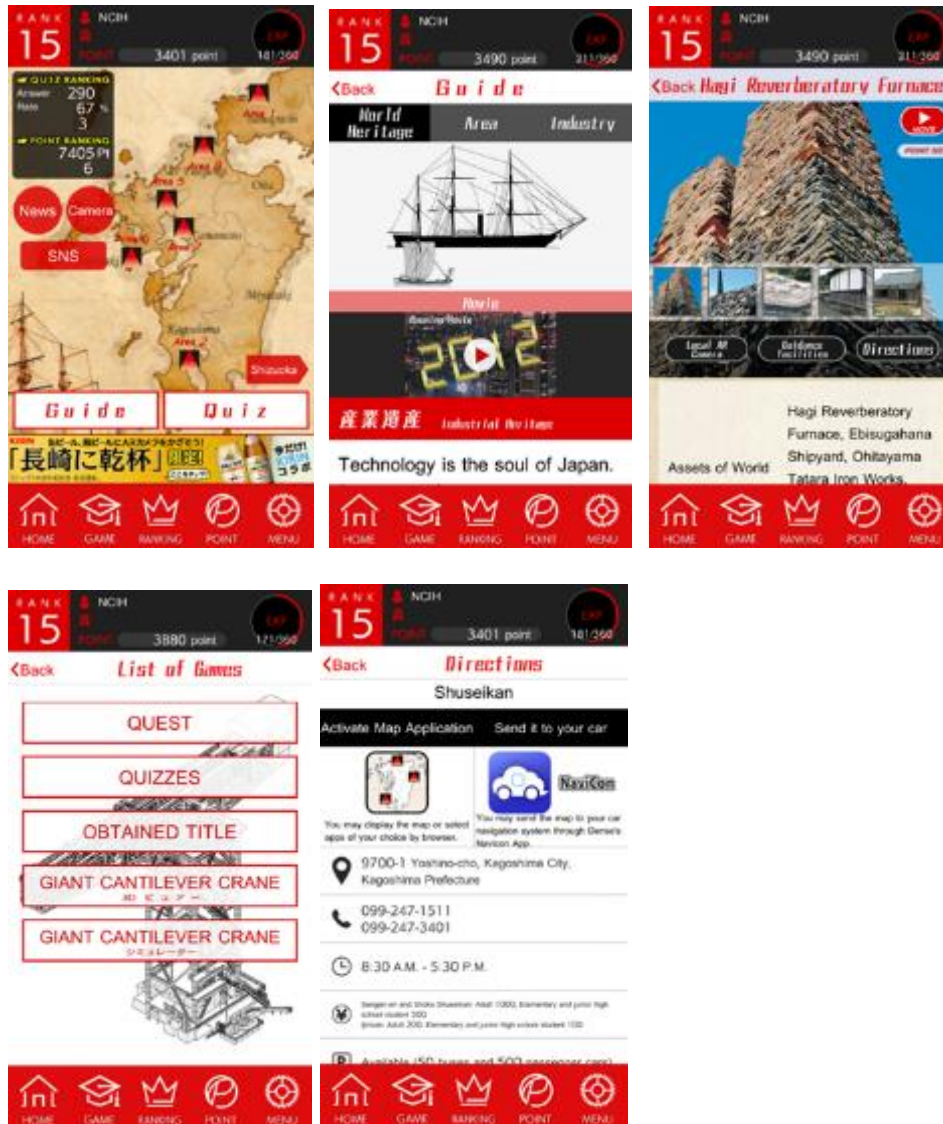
RANK 15 NCIH POINT 3401 point EXP 181/360

QUIZ RANKING
Answer 290
Rate 67 %
3

POINT RANKING
7405 Pt
6

News Camera
SNS
Area 5
Area 2
Shizuoka
Guide Quiz

「長崎に乾杯」

HOME GAME RANKING POINT MENU

RANK 15 NCIH POINT 3490 point EXP 211/360

Back Guide
World Heritage Area Industry
Movie
2012
産業遺産 Industrial Heritage
Technology is the soul of Japan.

HOME GAME RANKING POINT MENU

RANK 15 NCIH POINT 3490 point EXP 211/360

Back Hagi Reverberatory Furnace
MOVIE
Local AR Camera Guidance facilities Directions
Assets of World
Hagi Reverberatory Furnace, Ebisugahana Shipyard, Ohitayama Tatara Iron Works,

HOME GAME RANKING POINT MENU

RANK 15 NCIH POINT 3880 point EXP 171/360

Back List of Games
QUEST
QUIZZES
OBTAINED TITLE
GIANT CANTILEVER CRANE
GIANT CANTILEVER CRANE
シミュレーター

HOME GAME RANKING POINT MENU

RANK 15 NCIH POINT 3401 point EXP 181/360

Back Directions
Shuseikan
Activate Map Application Send it to your car
NaviCon
You may display the map or select apps of your choice by browser.
You may send the map to your car navigation system through Denso's Navicon App.
9700-1 Yoshino-cho, Kagoshima City, Kagoshima Prefecture
099-247-1511
099-247-3401
8:30 A.M. - 5:30 P.M.
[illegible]
Available (50 buses and 500 passenger cars)

HOME GAME RANKING POINT MENU